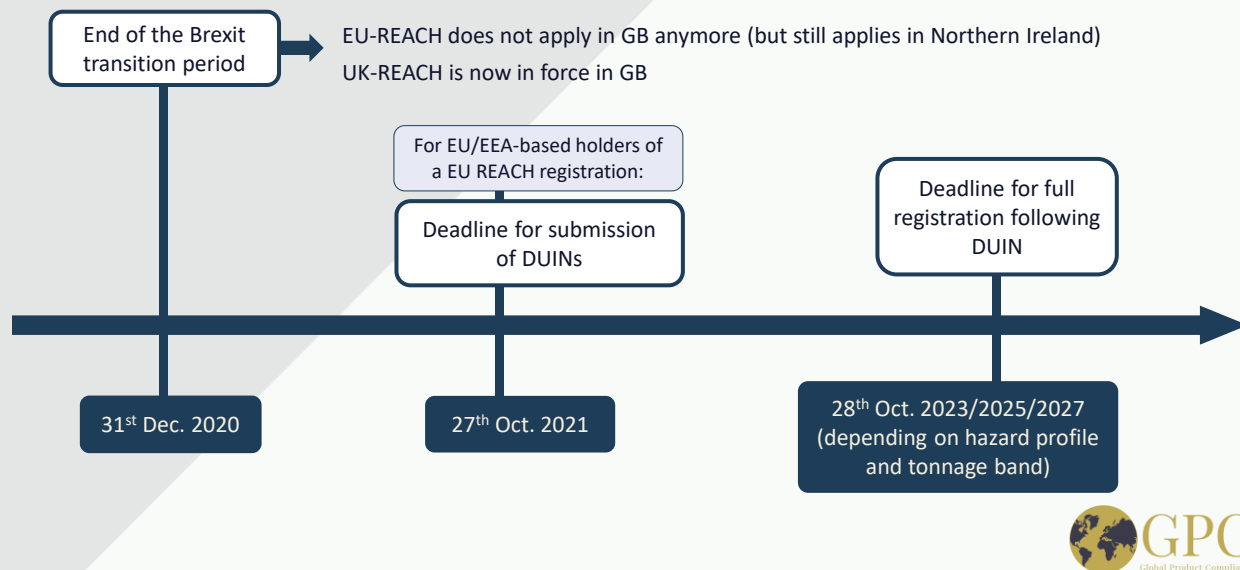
End of the Brexit transition period

EU-REACH does not apply in GB anymore (but still applies in Northern Ireland)

UK-REACH is now in force in GB

For EU/EEA-based holders of a EU REACH registration:

Deadline for submission of DUINs

Deadline for full registration following DUIN

31$^{st}$ Dec. 2020

27$^{th}$ Oct. 2021

28$^{th}$ Oct. 2023/2025/2027 (depending on hazard profile and tonnage band)

GPC

Global Product Complia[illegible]